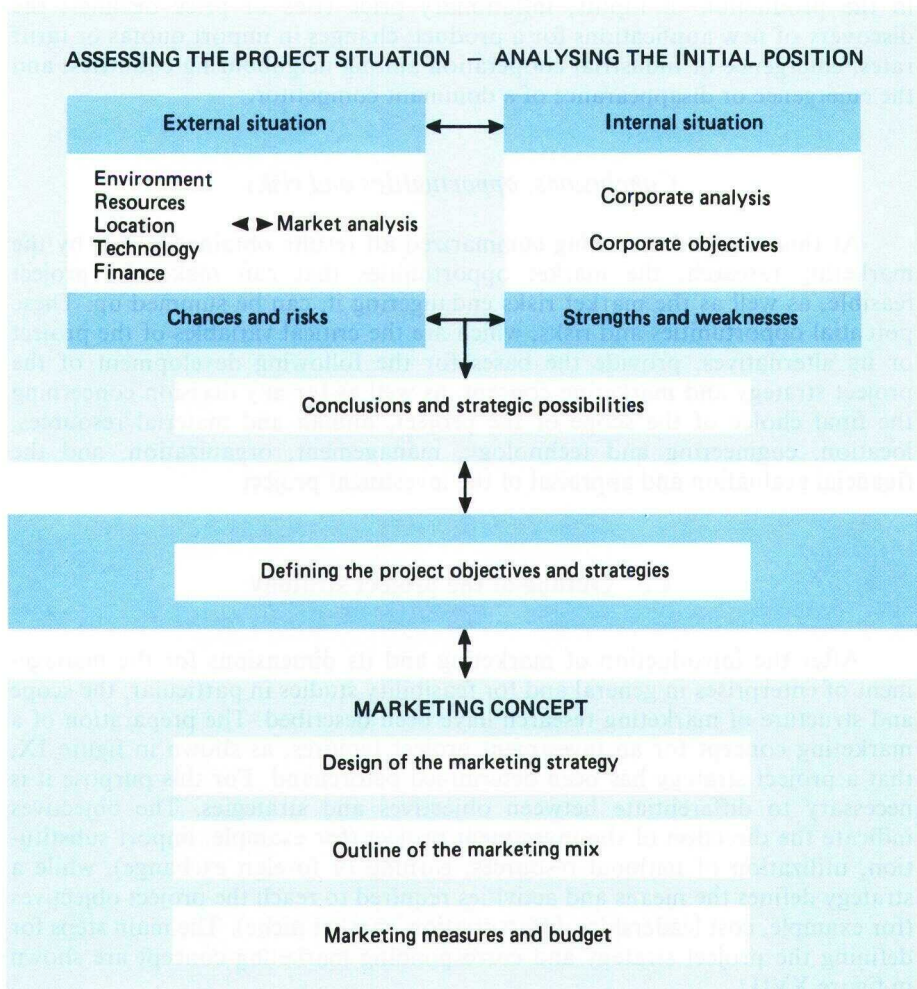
ASSESSING THE PROJECT SITUATION – ANALYSING THE INITIAL POSITION

External situation

Internal situation

Environment
Resources
Location
Technology
Finance

Market analysis

Corporate analysis

Corporate objectives

Chances and risks

Strengths and weaknesses

Conclusions and strategic possibilities

Defining the project objectives and strategies

MARKETING CONCEPT

Design of the marketing strategy

Outline of the marketing mix

Marketing measures and budget